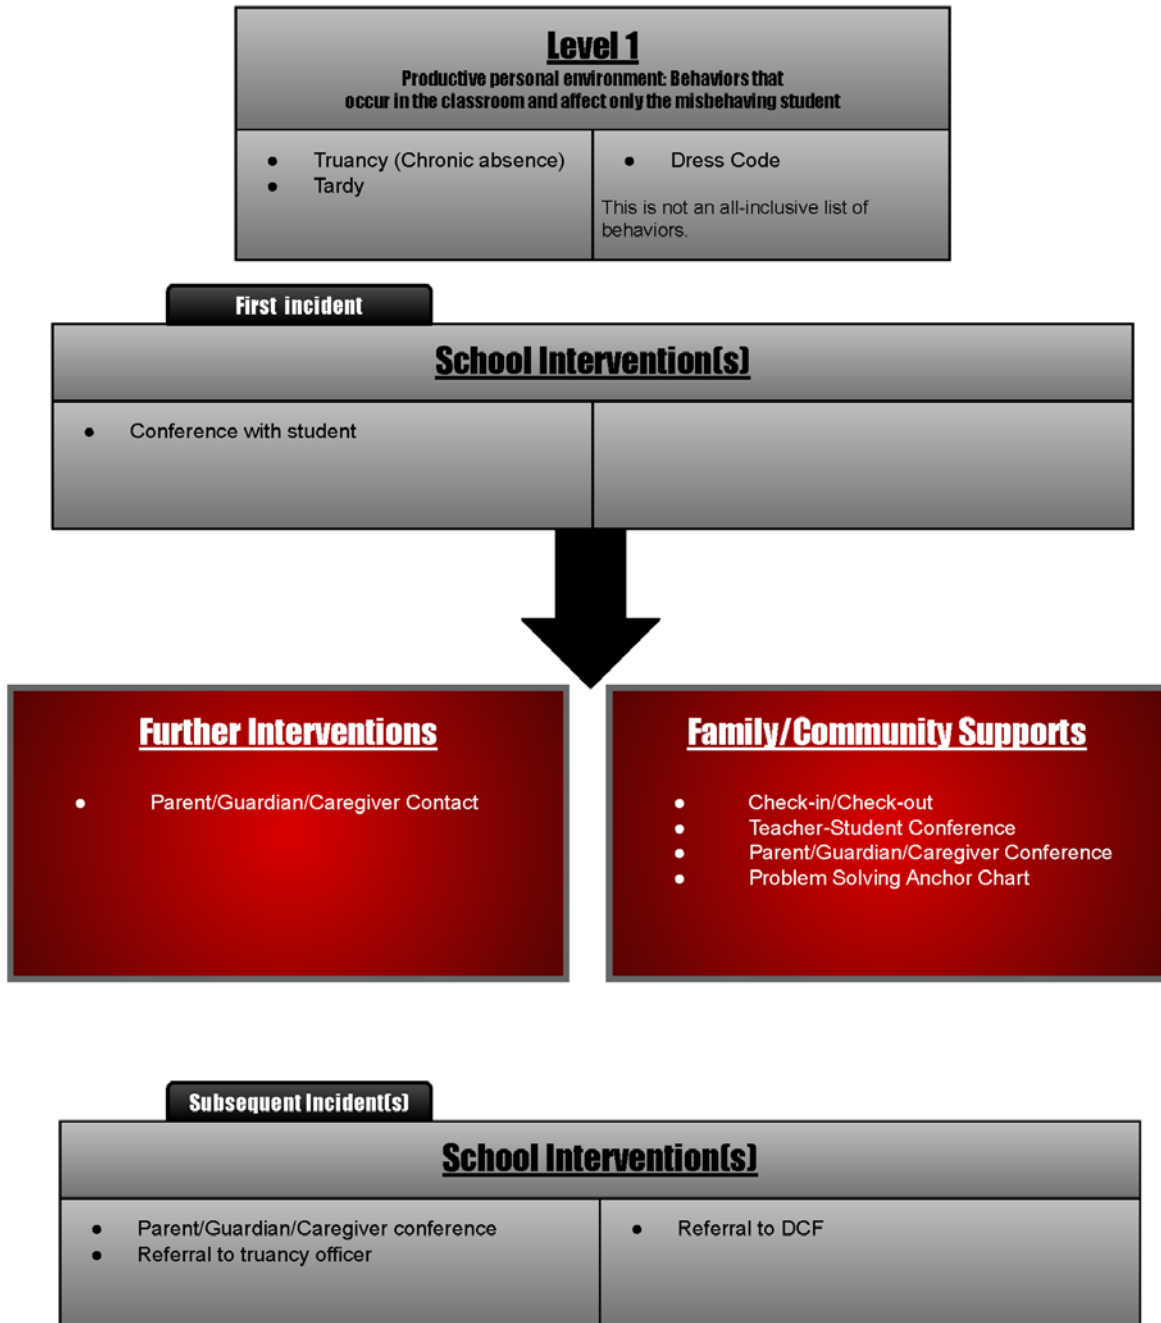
Level 1
Productive personal environment: Behaviors that occur in the classroom and affect only the misbehaving student

- Truancy (Chronic absence)
- Tardy

- Dress Code

This is not an all-inclusive list of behaviors.

First incident

School Intervention(s)

- Conference with student

Further Interventions

- Parent/Guardian/Caregiver Contact

Family/Community Supports

- Check-in/Check-out
- Teacher-Student Conference
- Parent/Guardian/Caregiver Conference
- Problem Solving Anchor Chart

Subsequent Incident(s)

School Intervention(s)

- Parent/Guardian/Caregiver conference
- Referral to truancy officer

- Referral to DCF